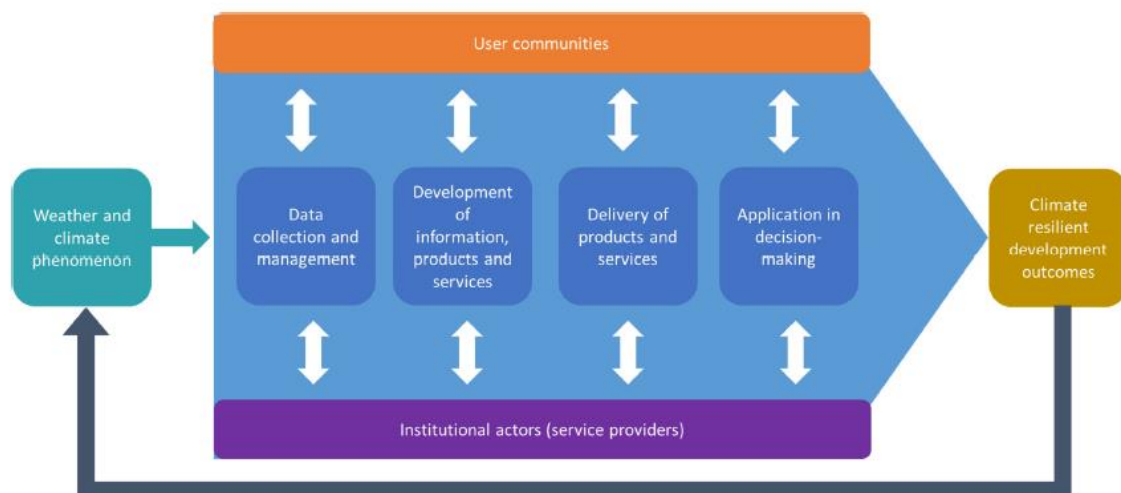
User communities

Weather and climate phenomenon

Data collection and management

Development of information, products and services

Delivery of products and services

Application in decision-making

Climate resilient development outcomes

Institutional actors (service providers)